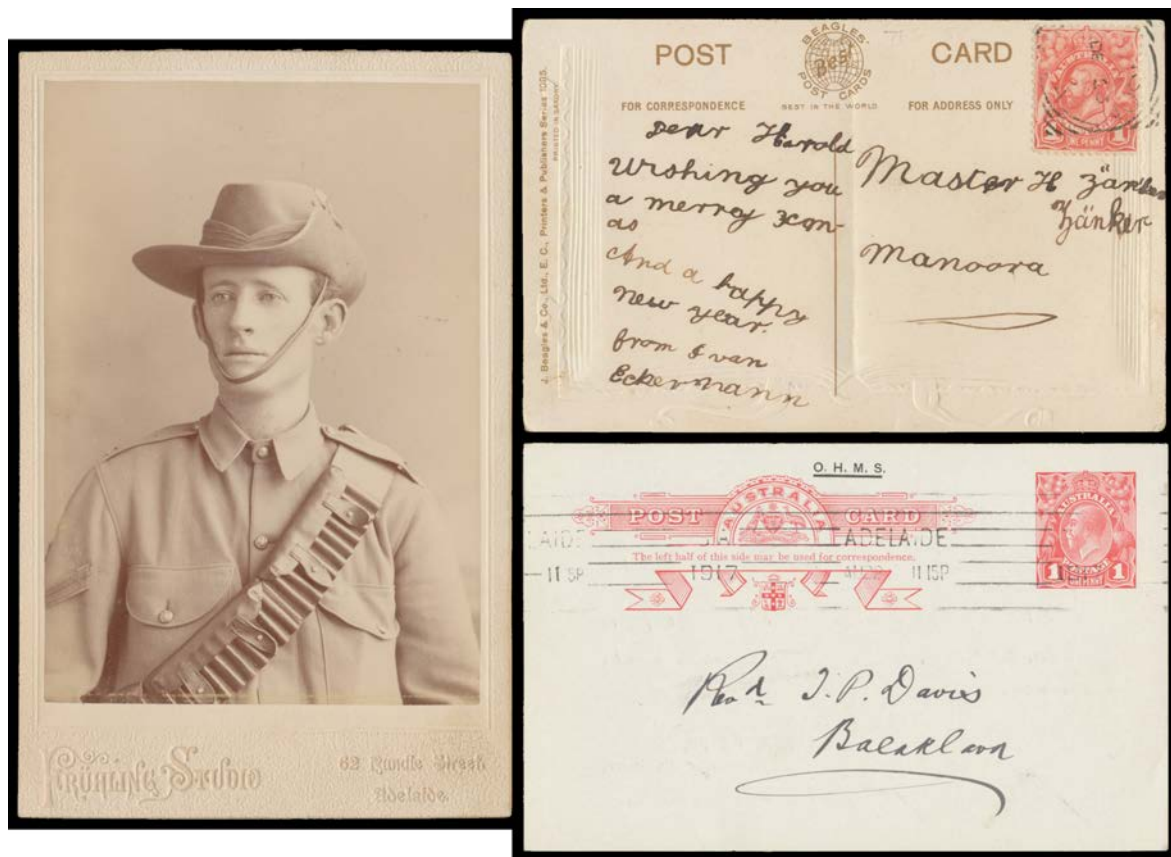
Frühling Studio
62 Rundle Street
Adelaide

POST
BEAGLES' Best POST CARDS
CARD
FOR CORRESPONDENCE
BEST IN THE WORLD
FOR ADDRESS ONLY
J. Beagles & Co., Ltd., E. C. Printers & Publishers Series 1055. PRINTED IN SAXONY
ONE PENNY
1
1

Dear Harold
Wishing you a merry xmas
And a happy new year.
from Ivan Eckermann

Master H. Zänker Zänker
Manoora

O. H. M. S.
POST
AUSTRALIA
CARD
The left half of this side may be used for correspondence.
ADELAIDE
ADELAIDE
11 SP
1917
11 SP
AUSTRALIA
ONE PENNY
1
1

Pvt. J. P. Davis
Balaklava